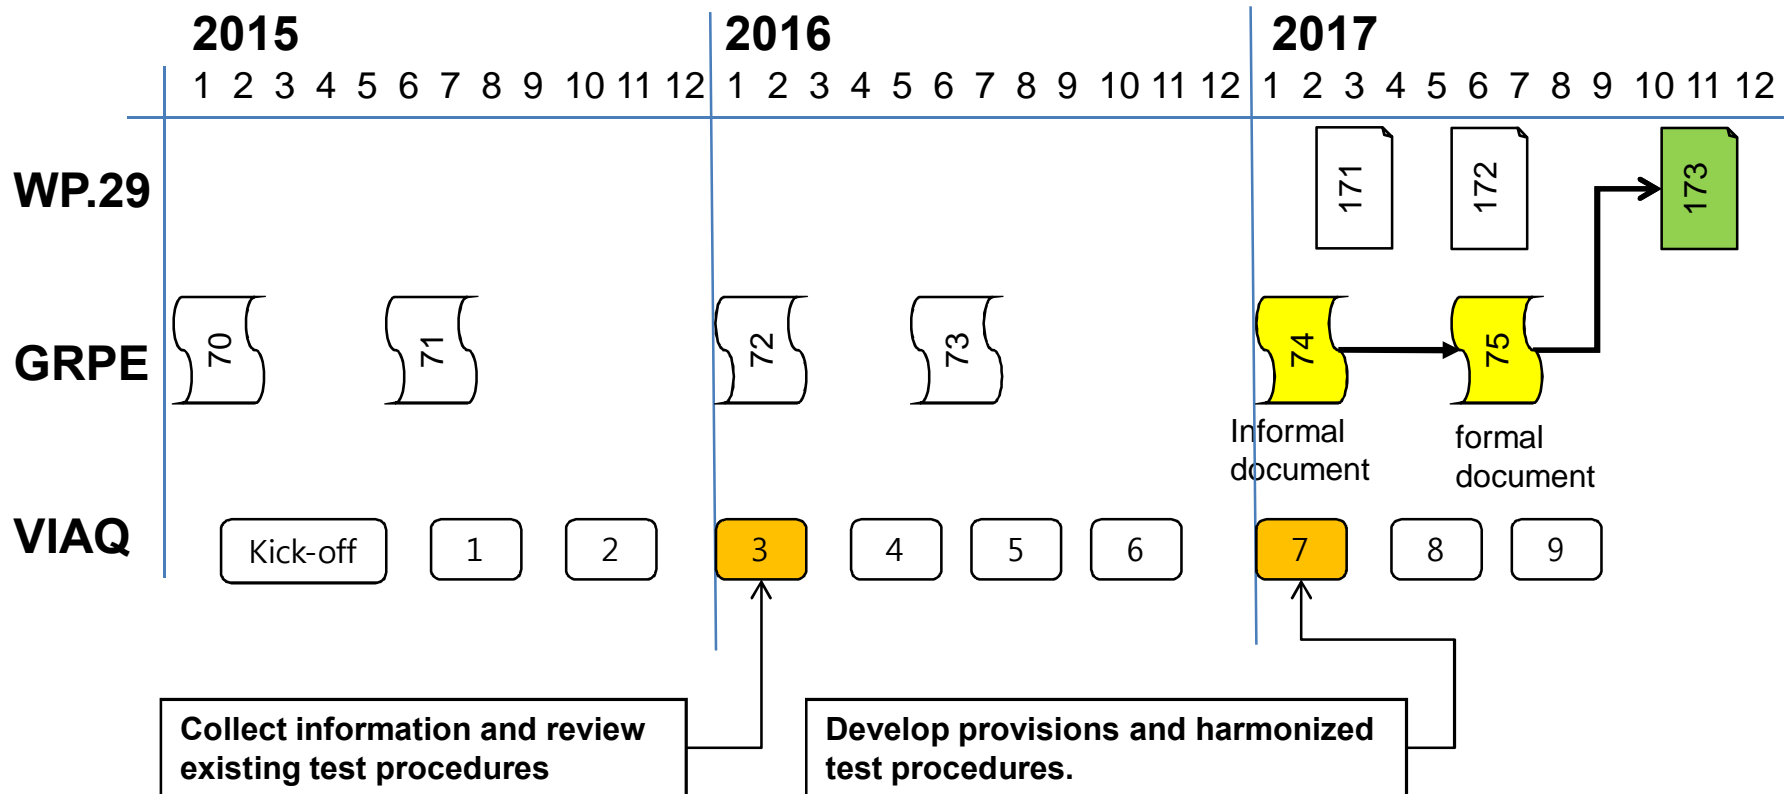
2015
1 2 3 4 5 6 7 8 9 10 11 12

2016
1 2 3 4 5 6 7 8 9 10 11 12

2017
1 2 3 4 5 6 7 8 9 10 11 12

WP.29
171
172
173

GRPE
70
71
72
73
74
75

Informal document
formal document

VIAQ
Kick-off
1
2
3
4
5
6
7
8
9

Collect information and review existing test procedures

Develop provisions and harmonized test procedures.